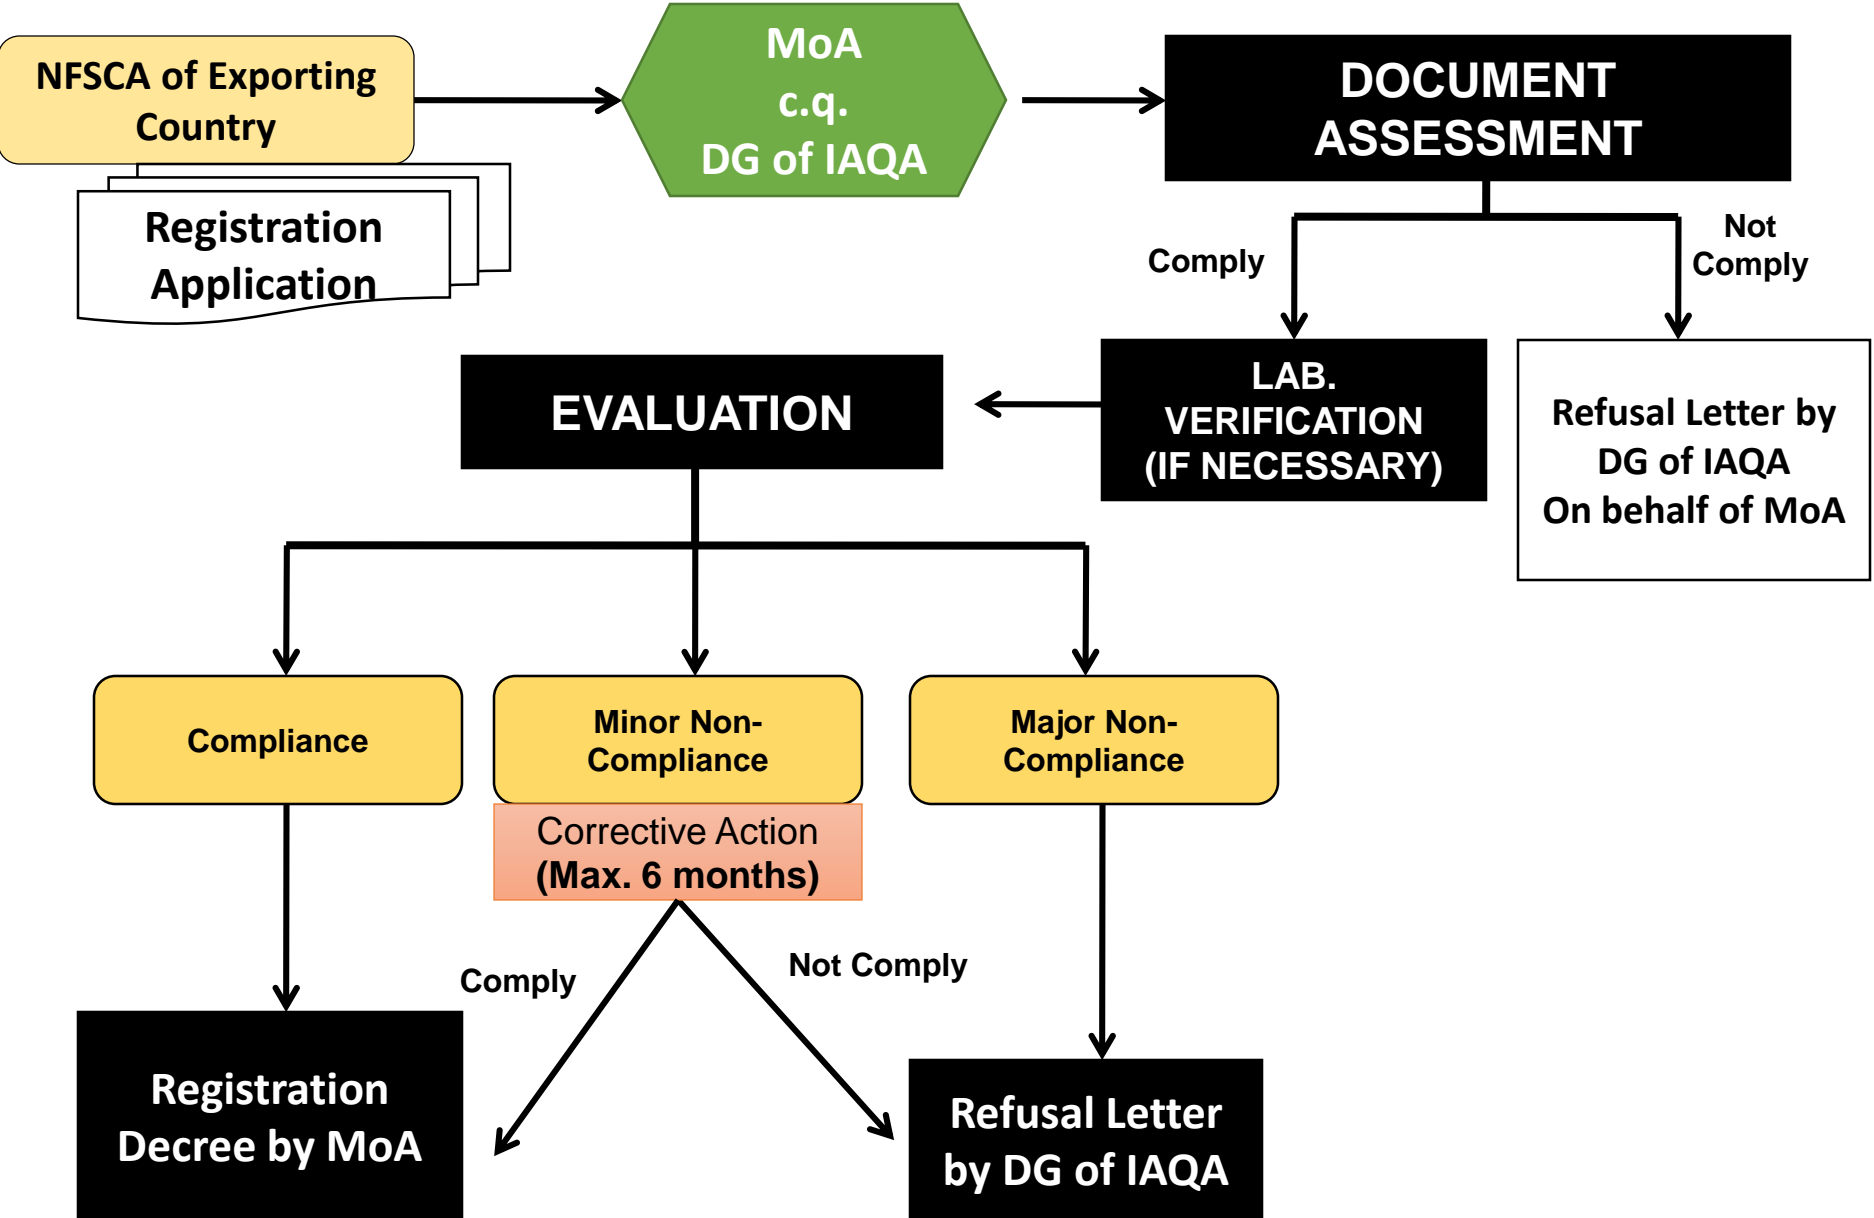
NFSCA of Exporting Country

Registration Application

MoA
c.q.
DG of IAQA

DOCUMENT ASSESSMENT

Comply

Not Comply

LAB. VERIFICATION (IF NECESSARY)

Refusal Letter by DG of IAQA On behalf of MoA

EVALUATION

Compliance

Minor Non-Compliance

Major Non-Compliance

Corrective Action
(Max. 6 months)

Comply

Not Comply

Registration Decree by MoA

Refusal Letter by DG of IAQA